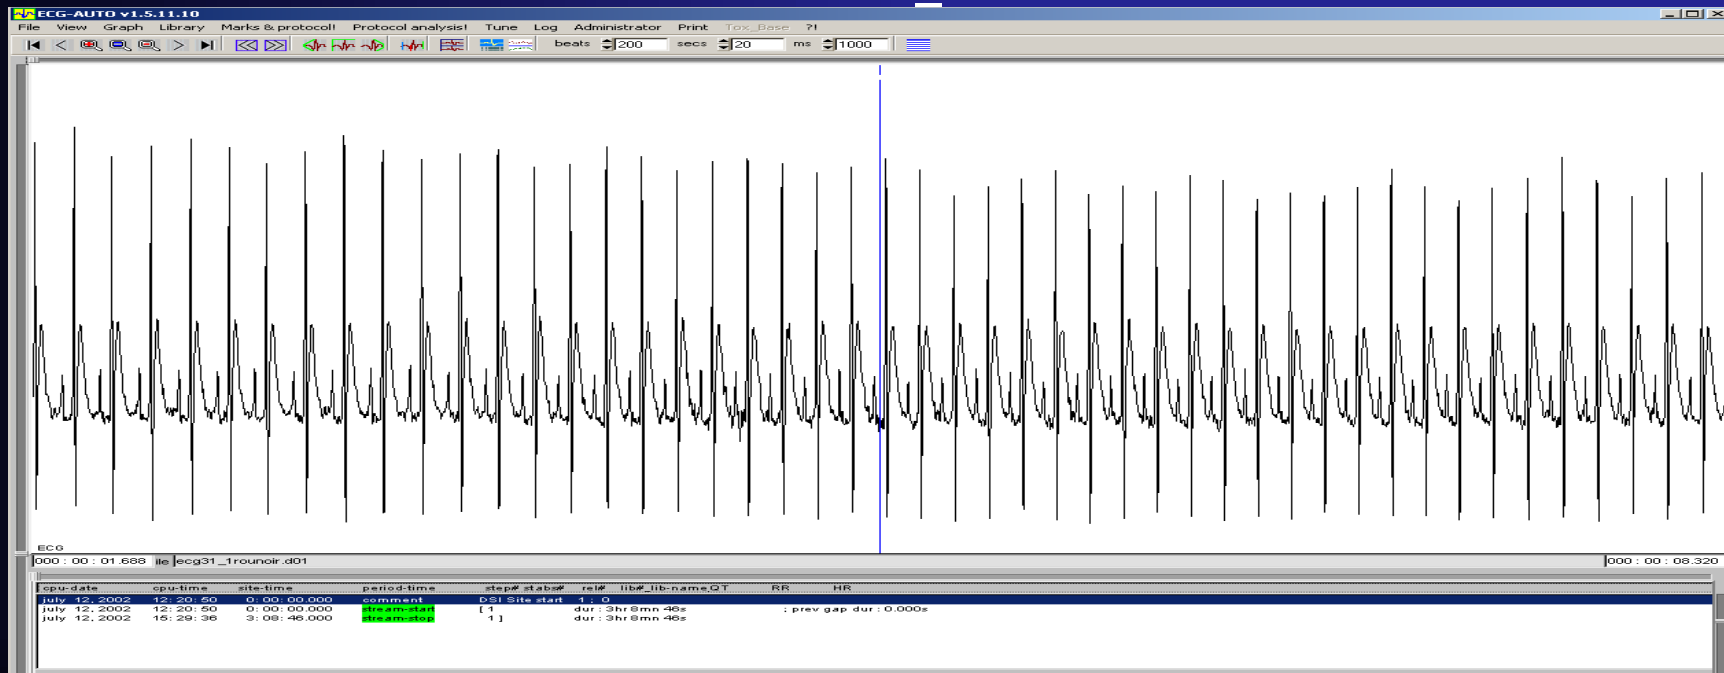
ECG-AUTO v1.5.11.10

File View Graph Library Marks & protocol! Protocol analysis! Tune Log Administrator Print Tox_Base ?!

beats 200 secs 20 ms 1000

ECG

000 : 00 : 01.688 ile ecg31_1rounoir.d01 000 : 00 : 08.320

| cpu-date | cpu-time | site-time | period-time | step# stabs# | rel# | lib# lib-name QT | RR | HR |
|---|---|---|---|---|---|---|---|---|
| july 12, 2002 | 12: 20: 50 | 0: 00: 00.000 | comment | DSI Site start | 1 ; 0 | | | |
| july 12, 2002 | 12: 20: 50 | 0: 00: 00.000 | stream-start | [ 1 | dur : 3hr8mn 46s | | ; prev gap dur : 0.000s | |
| july 12, 2002 | 15: 29: 36 | 3: 08: 46.000 | stream-stop | 1 ] | dur : 3hr8mn 46s | | | |